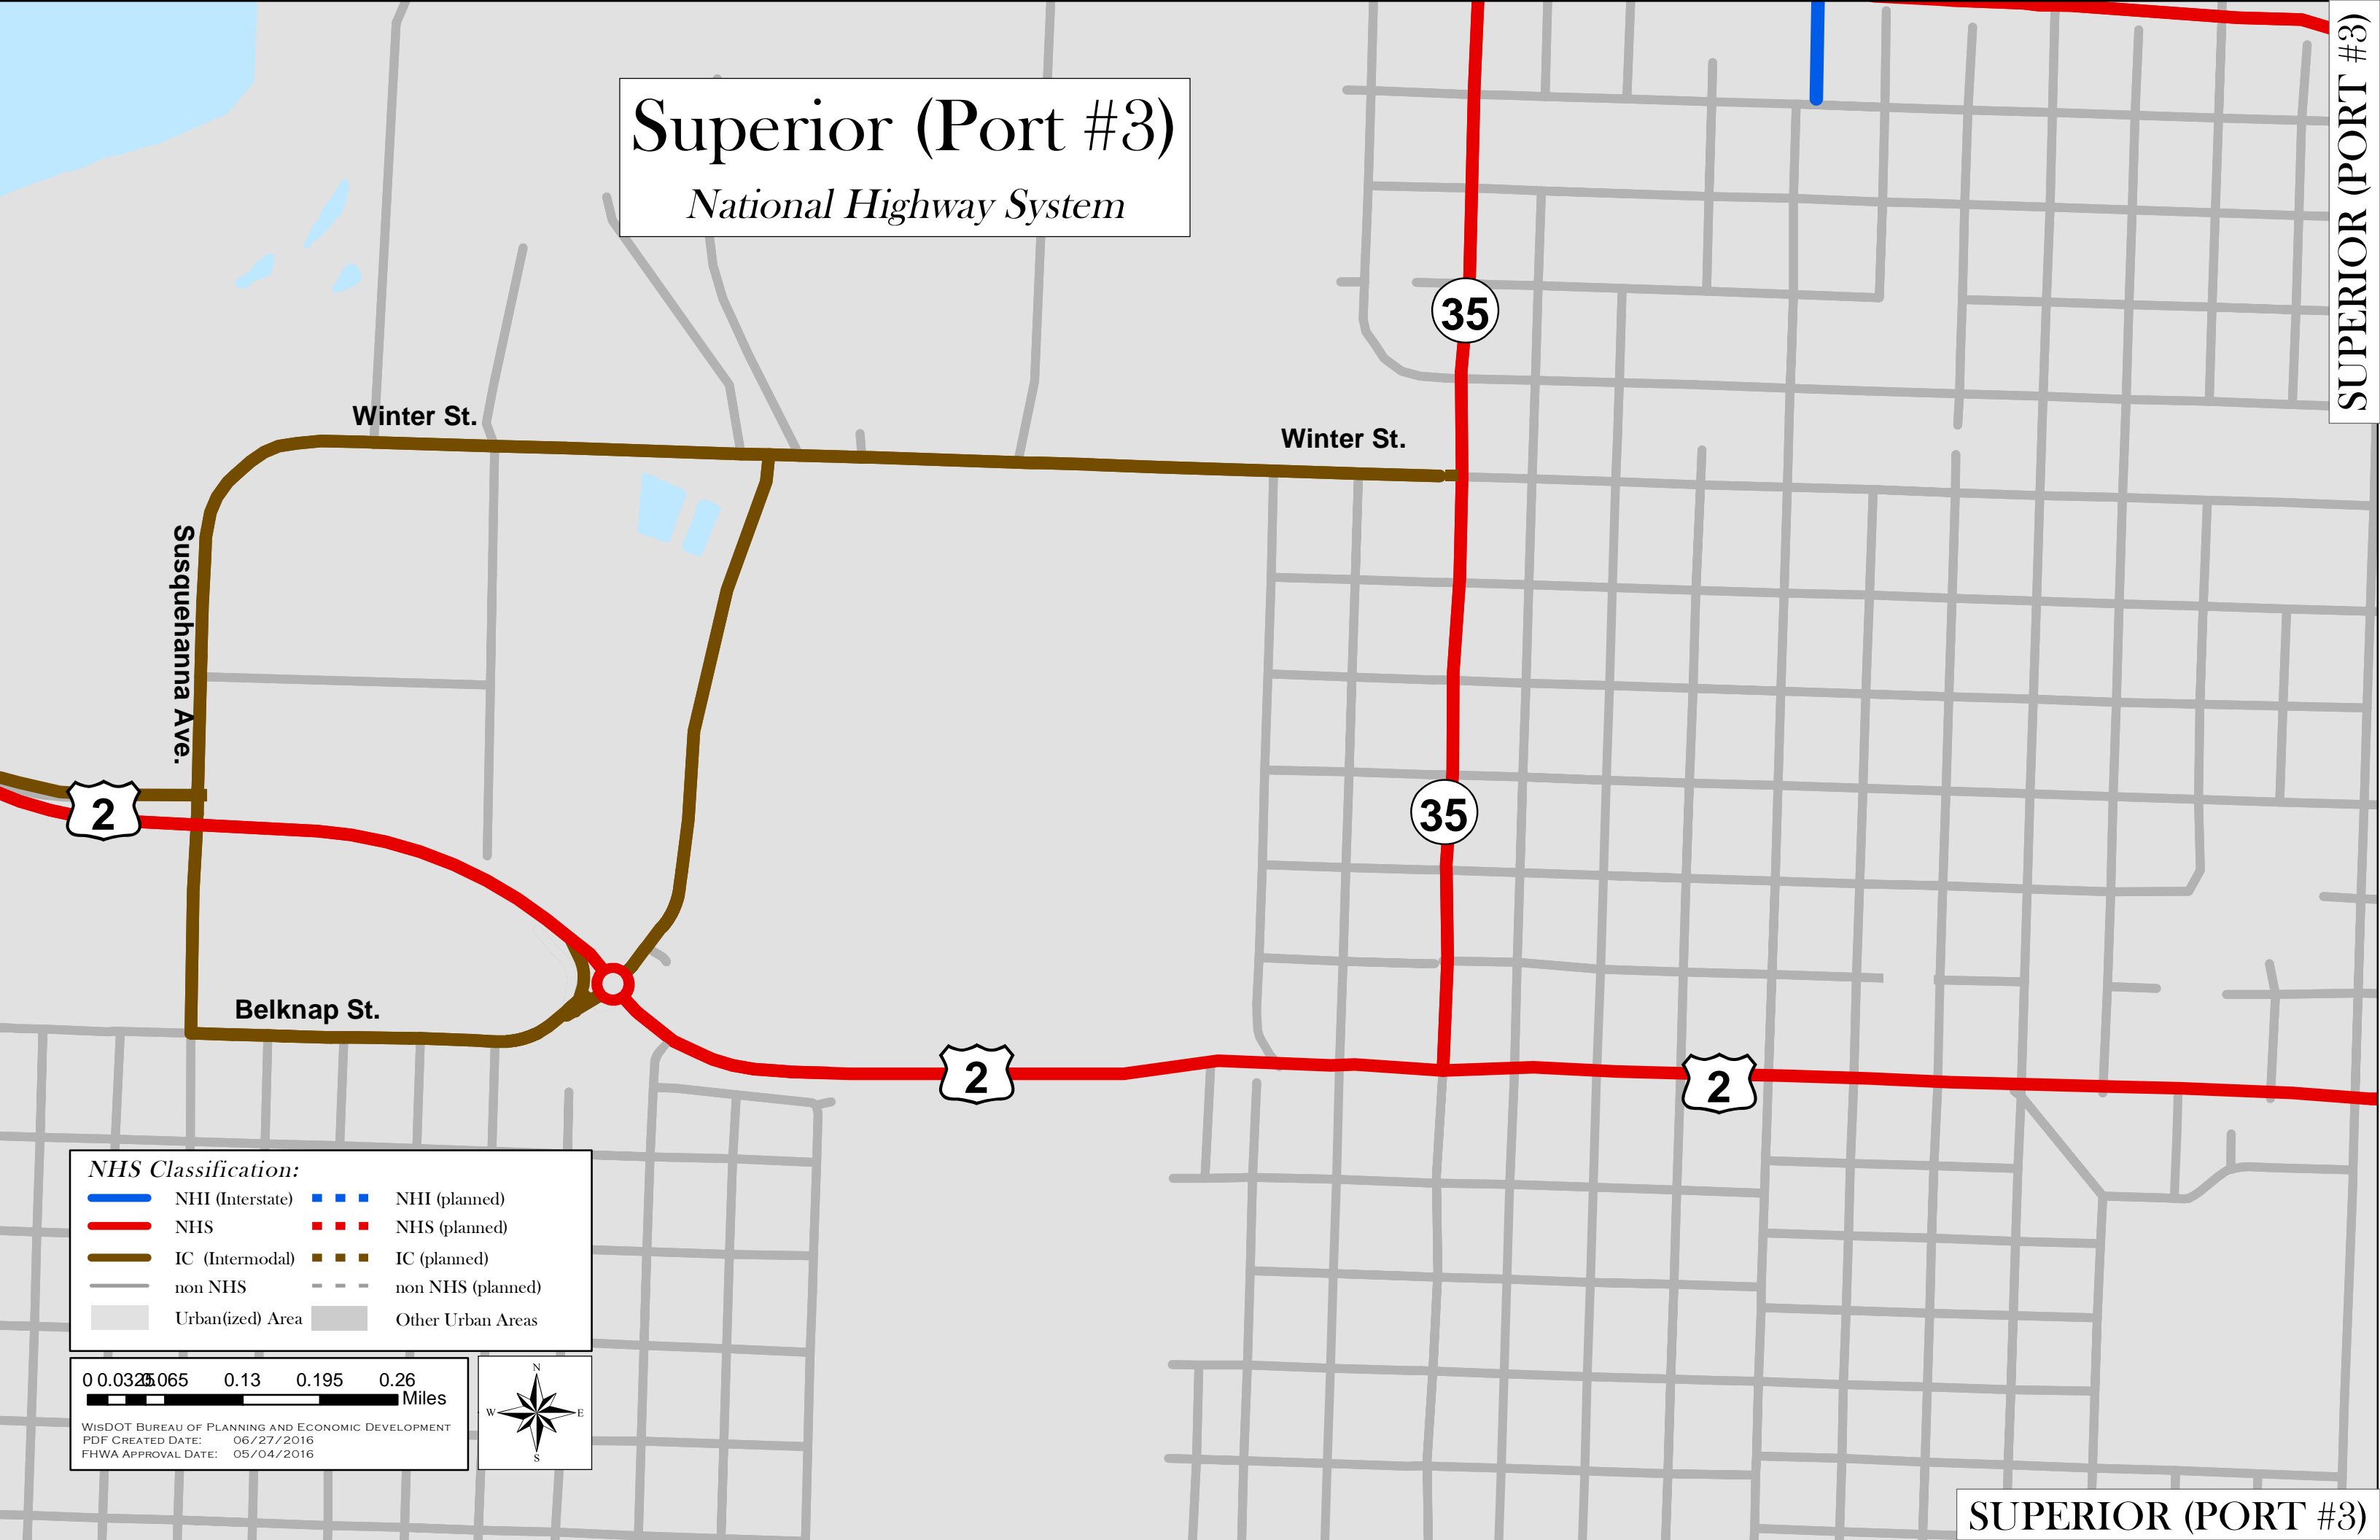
Superior (Port #3)
National Highway System

SUPERIOR (PORT #3)

Winter St.
Winter St.
Susquehanna Ave.
Belknap St.
35
35
2
2
2

NHS Classification:
NHI (Interstate)
NHI (planned)
NHS
NHS (planned)
IC (Intermodal)
IC (planned)
non NHS
non NHS (planned)
Urban(ized) Area
Other Urban Areas

0 0.0325 0.065 0.13 0.195 0.26
Miles

WisDOT Bureau of Planning and Economic Development
PDF Created Date: 06/27/2016
FHWA Approval Date: 05/04/2016

N
W
E
S

SUPERIOR (PORT #3)